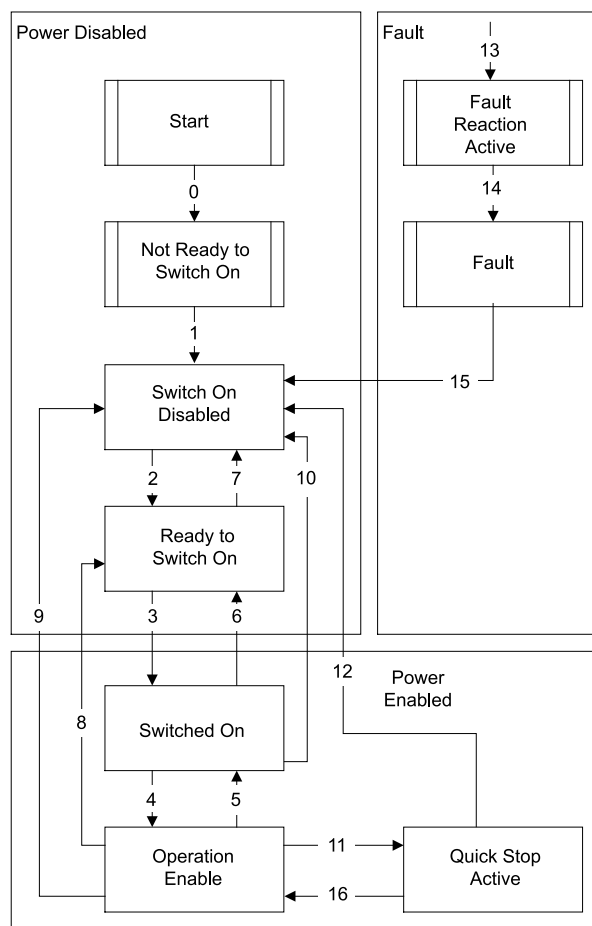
Power Disabled

Start

0

Not Ready to Switch On

1

Switch On Disabled

2

7

10

Ready to Switch On

9

3

6

Switched On

8

4

5

Operation Enable

Fault

13

Fault Reaction Active

14

Fault

15

12

Power Enabled

11

Quick Stop Active

16